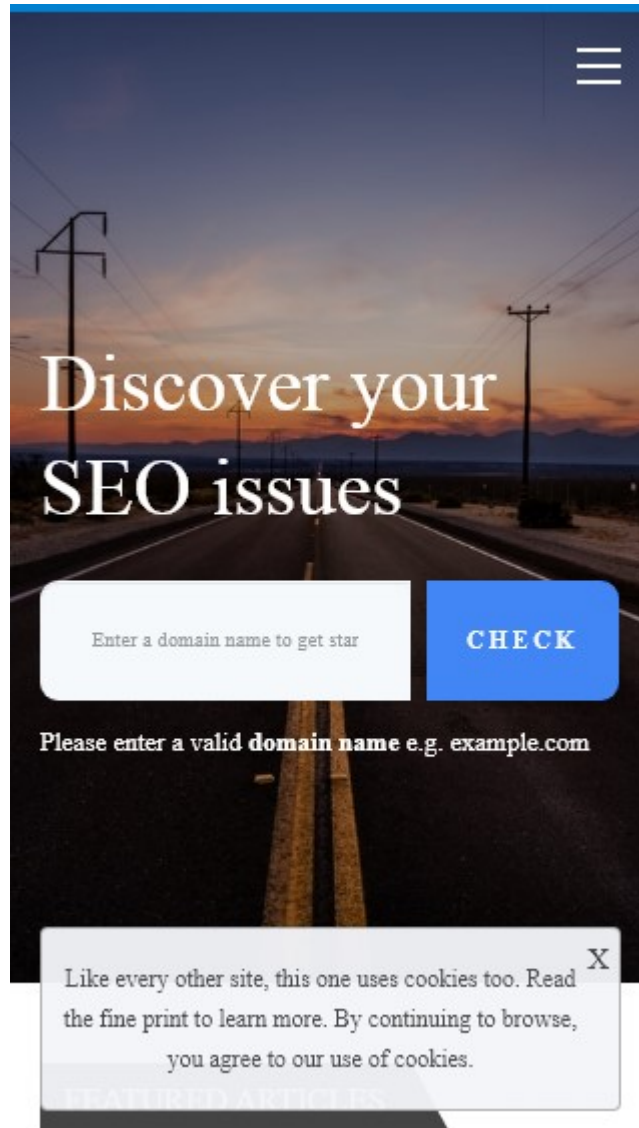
Discover your SEO issues

Enter a domain name to get star

CHECK

Please enter a valid **domain name** e.g. example.com

X

Like every other site, this one uses cookies too. Read the fine print to learn more. By continuing to browse, you agree to our use of cookies.

FEATURED ARTICLES